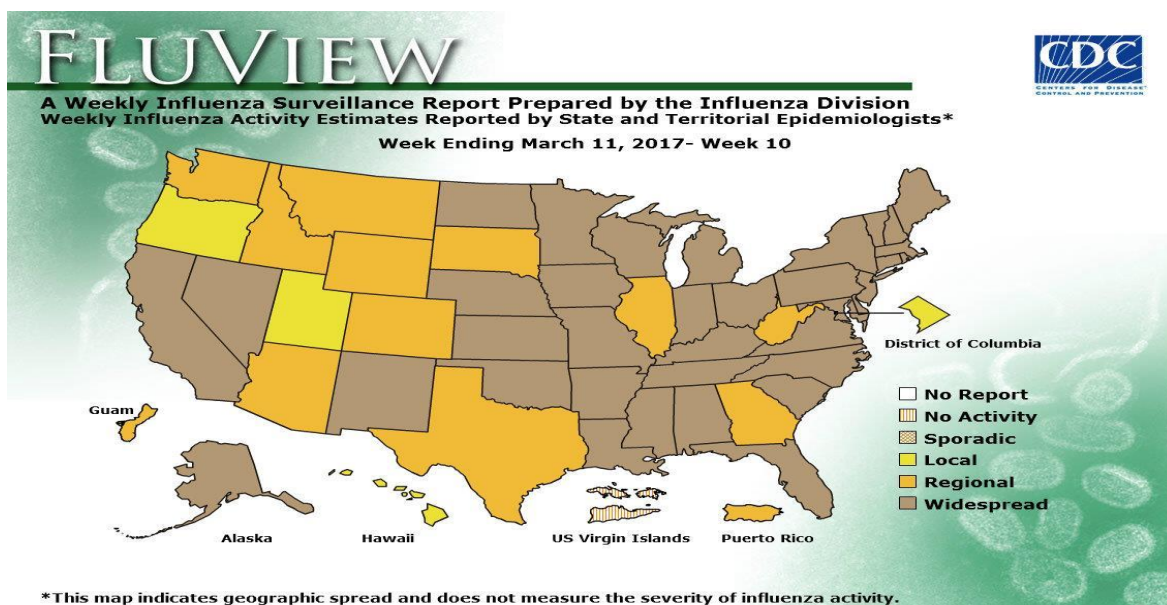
FLUVIEW

CDC
CENTERS FOR DISEASE CONTROL AND PREVENTION

A Weekly Influenza Surveillance Report Prepared by the Influenza Division
Weekly Influenza Activity Estimates Reported by State and Territorial Epidemiologists*

Week Ending March 11, 2017- Week 10

District of Columbia

Guam

No Report
No Activity
Sporadic
Local
Regional
Widespread

Alaska

Hawaii

US Virgin Islands

Puerto Rico

*This map indicates geographic spread and does not measure the severity of influenza activity.